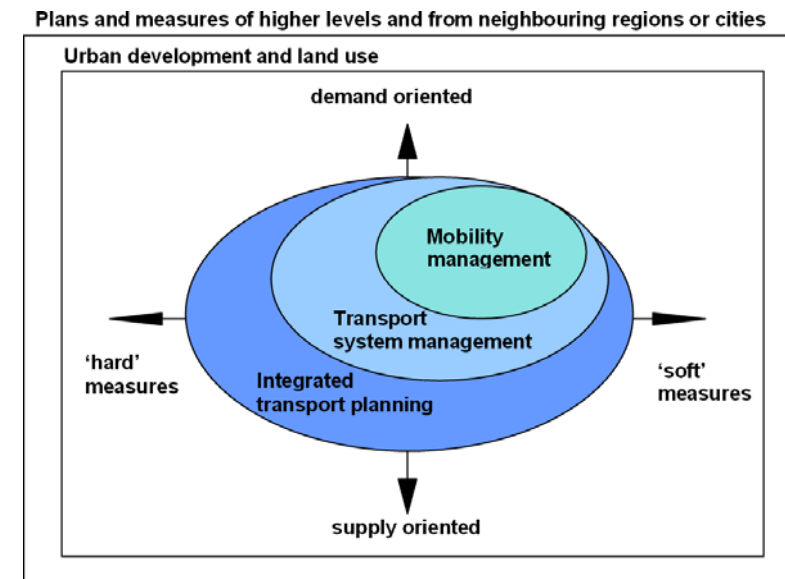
Plans and measures of higher levels and from neighbouring regions or cities

Urban development and land use

demand oriented

Mobility management

Transport system management

'hard' measures

Integrated transport planning

'soft' measures

supply oriented